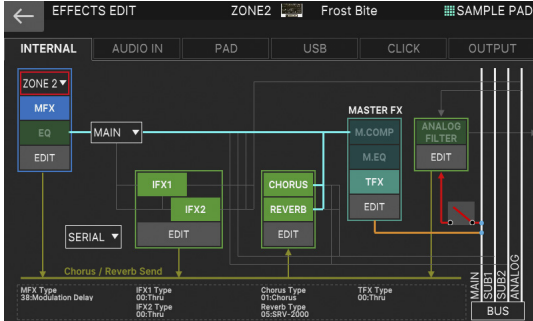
EFFECTS EDIT ZONE2 Frost Bite SAMPLE PAD

INTERNAL AUDIO IN PAD USB CLICK OUTPUT

ZONE 2
MFX
EQ
EDIT

MAIN

MASTER FX
M.COMP
M.EQ
TFX
EDIT

ANALOG FILTER
EDIT

IFX1
IFX2
EDIT

CHORUS
REVERB
EDIT

SERIAL

Chorus / Reverb Send

MFX Type
38:Modulation Delay

IFX1 Type
00:Thru
IFX2 Type
00:Thru

Chorus Type
01:Chorus
Reverb Type
05:SRV-2000

TFX Type
00:Thru

MAIN SUB1 SUB2 ANALOG

BUS